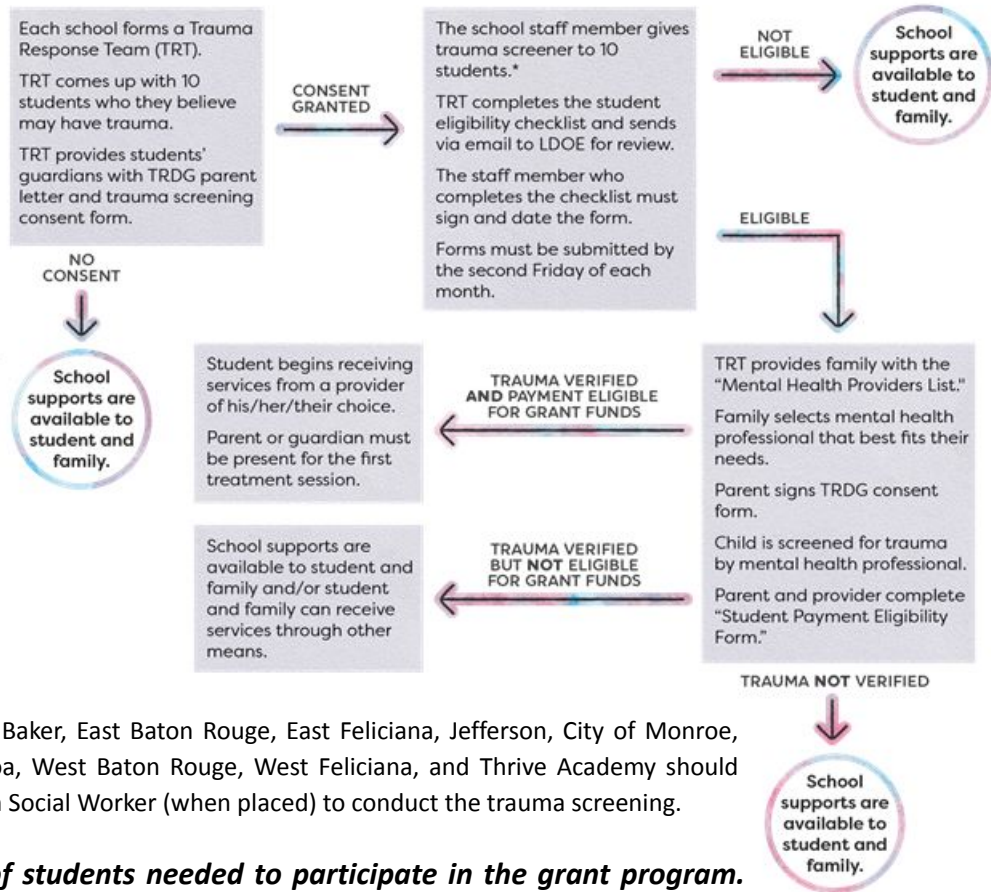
Each school forms a Trauma Response Team (TRT).

TRT comes up with 10 students who they believe may have trauma.

TRT provides students' guardians with TRDG parent letter and trauma screening consent form.

CONSENT GRANTED

The school staff member gives trauma screener to 10 students.*

TRT completes the student eligibility checklist and sends via email to LDOE for review.

The staff member who completes the checklist must sign and date the form.

Forms must be submitted by the second Friday of each month.

NOT ELIGIBLE

School supports are available to student and family.

ELIGIBLE

NO CONSENT

School supports are available to student and family.

TRT provides family with the "Mental Health Providers List."

Family selects mental health professional that best fits their needs.

Parent signs TRDG consent form.

Child is screened for trauma by mental health professional.

Parent and provider complete "Student Payment Eligibility Form."

TRAUMA VERIFIED AND PAYMENT ELIGIBLE FOR GRANT FUNDS

Student begins receiving services from a provider of his/her/their choice.

Parent or guardian must be present for the first treatment session.

TRAUMA VERIFIED BUT NOT ELIGIBLE FOR GRANT FUNDS

School supports are available to eligible student and family and/or student and family can receive services through other means.

TRAUMA NOT VERIFIED

School supports are available to student and family.

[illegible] Baker, East Baton Rouge, East Feliciana, Jefferson, City of Monroe, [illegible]pa, West Baton Rouge, West Feliciana, and Thrive Academy should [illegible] Social Worker (when placed) to conduct the trauma screening.

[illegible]f students needed to participate in the grant program.